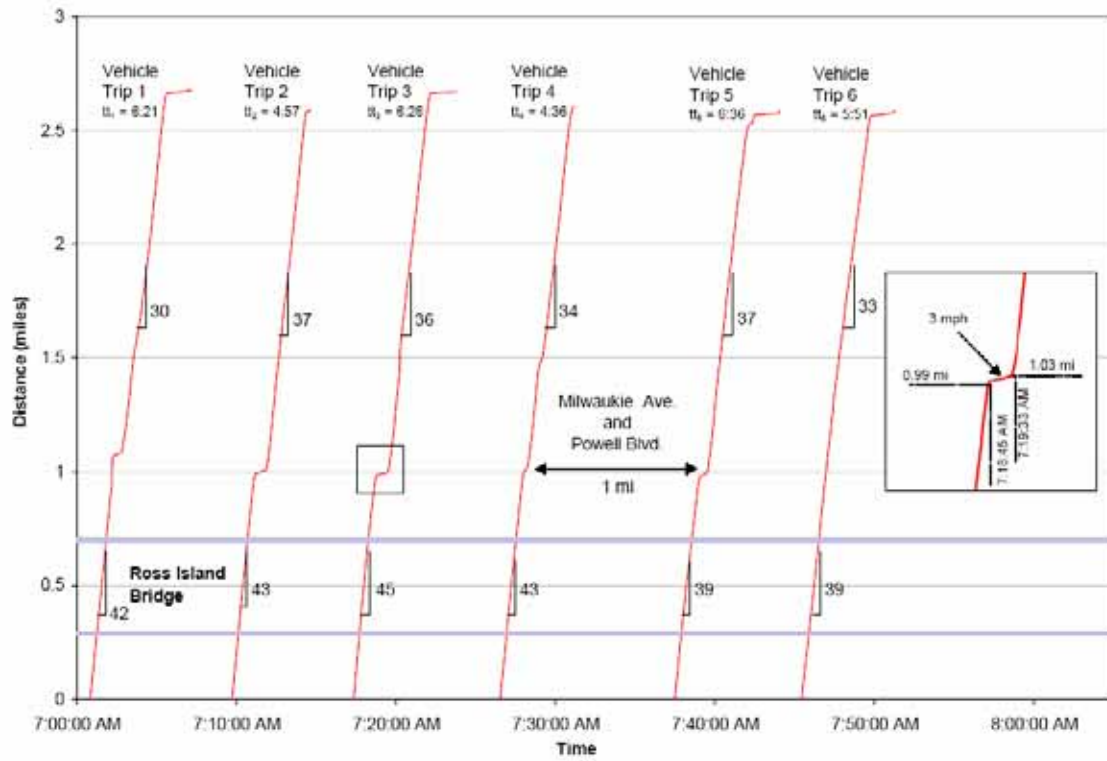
3

2.5

2

1.5

1

0.5

0

Distance (miles)

Vehicle Trip 1
$tt_1$ = 6:21

Vehicle Trip 2
$tt_2$ = 4:57

Vehicle Trip 3
$tt_3$ = 6:26

Vehicle Trip 4
$tt_4$ = 4:36

Vehicle Trip 5
$tt_5$ = 6:36

Vehicle Trip 6
$tt_6$ = 5:51

30

37

36

34

37

33

3 mph

0.99 mi

1.03 mi

7:18:45 AM

7:19:33 AM

Milwaukie Ave. and Powell Blvd.

1 mi

Ross Island Bridge

42

43

45

43

39

39

7:00:00 AM

7:10:00 AM

7:20:00 AM

7:30:00 AM

7:40:00 AM

7:50:00 AM

8:00:00 AM

Time